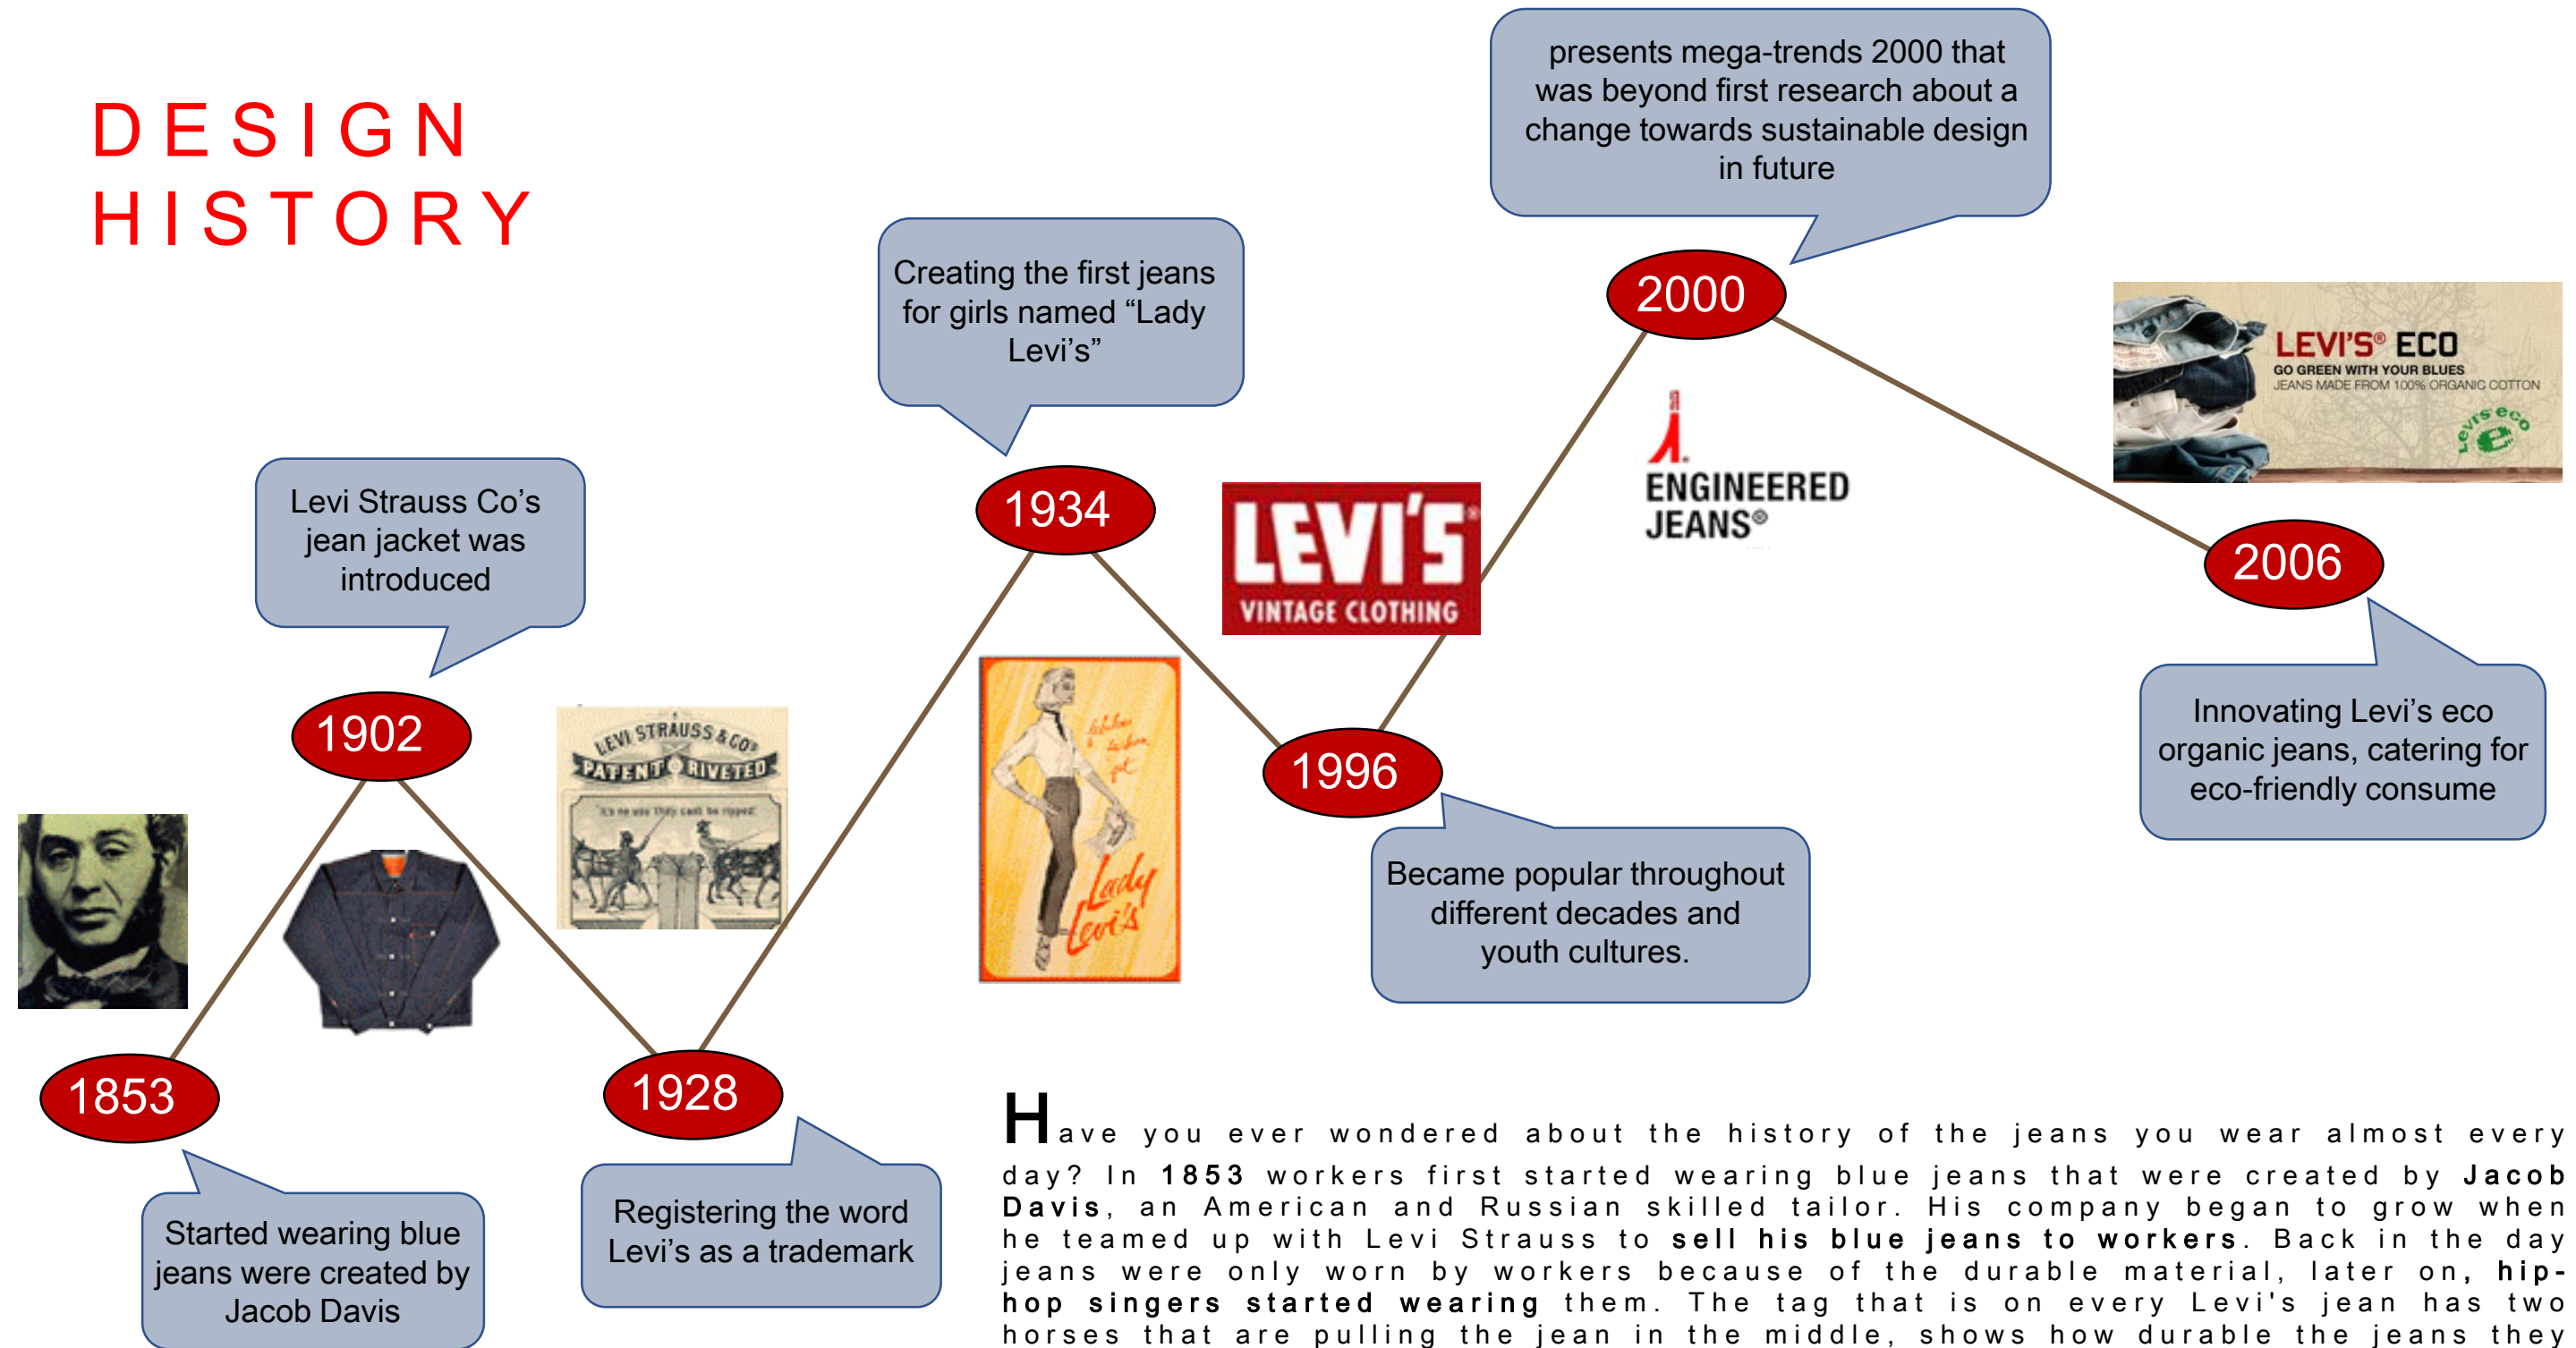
DESIGN HISTORY

presents mega-trends 2000 that was beyond first research about a change towards sustainable design in future

Creating the first jeans for girls named “Lady Levi’s”

2000

LEVI'S® ECO
GO GREEN WITH YOUR BLUES
JEANS MADE FROM 100% ORGANIC COTTON
Levi's eco

Levi Strauss Co’s jean jacket was introduced

1934

LEVI'S
VINTAGE CLOTHING

ENGINEERED JEANS®

2006

1902

LEVI STRAUSS & CO.
PATENT RIVETED

Lady Levi's

1996

Innovating Levi’s eco organic jeans, catering for eco-friendly consume

Became popular throughout different decades and youth cultures.

1853

1928

Started wearing blue jeans were created by Jacob Davis

Registering the word Levi’s as a trademark

Have you ever wondered about the history of the jeans you wear almost every day? In **1853** workers first started wearing blue jeans that were created by **Jacob Davis**, an American and Russian skilled tailor. His company began to grow when he teamed up with Levi Strauss to **sell his blue jeans to workers**. Back in the day jeans were only worn by workers because of the durable material, later on, **hip-hop singers started wearing** them. The tag that is on every Levi's jean has two horses that are pulling the jean in the middle, shows how durable the jeans they